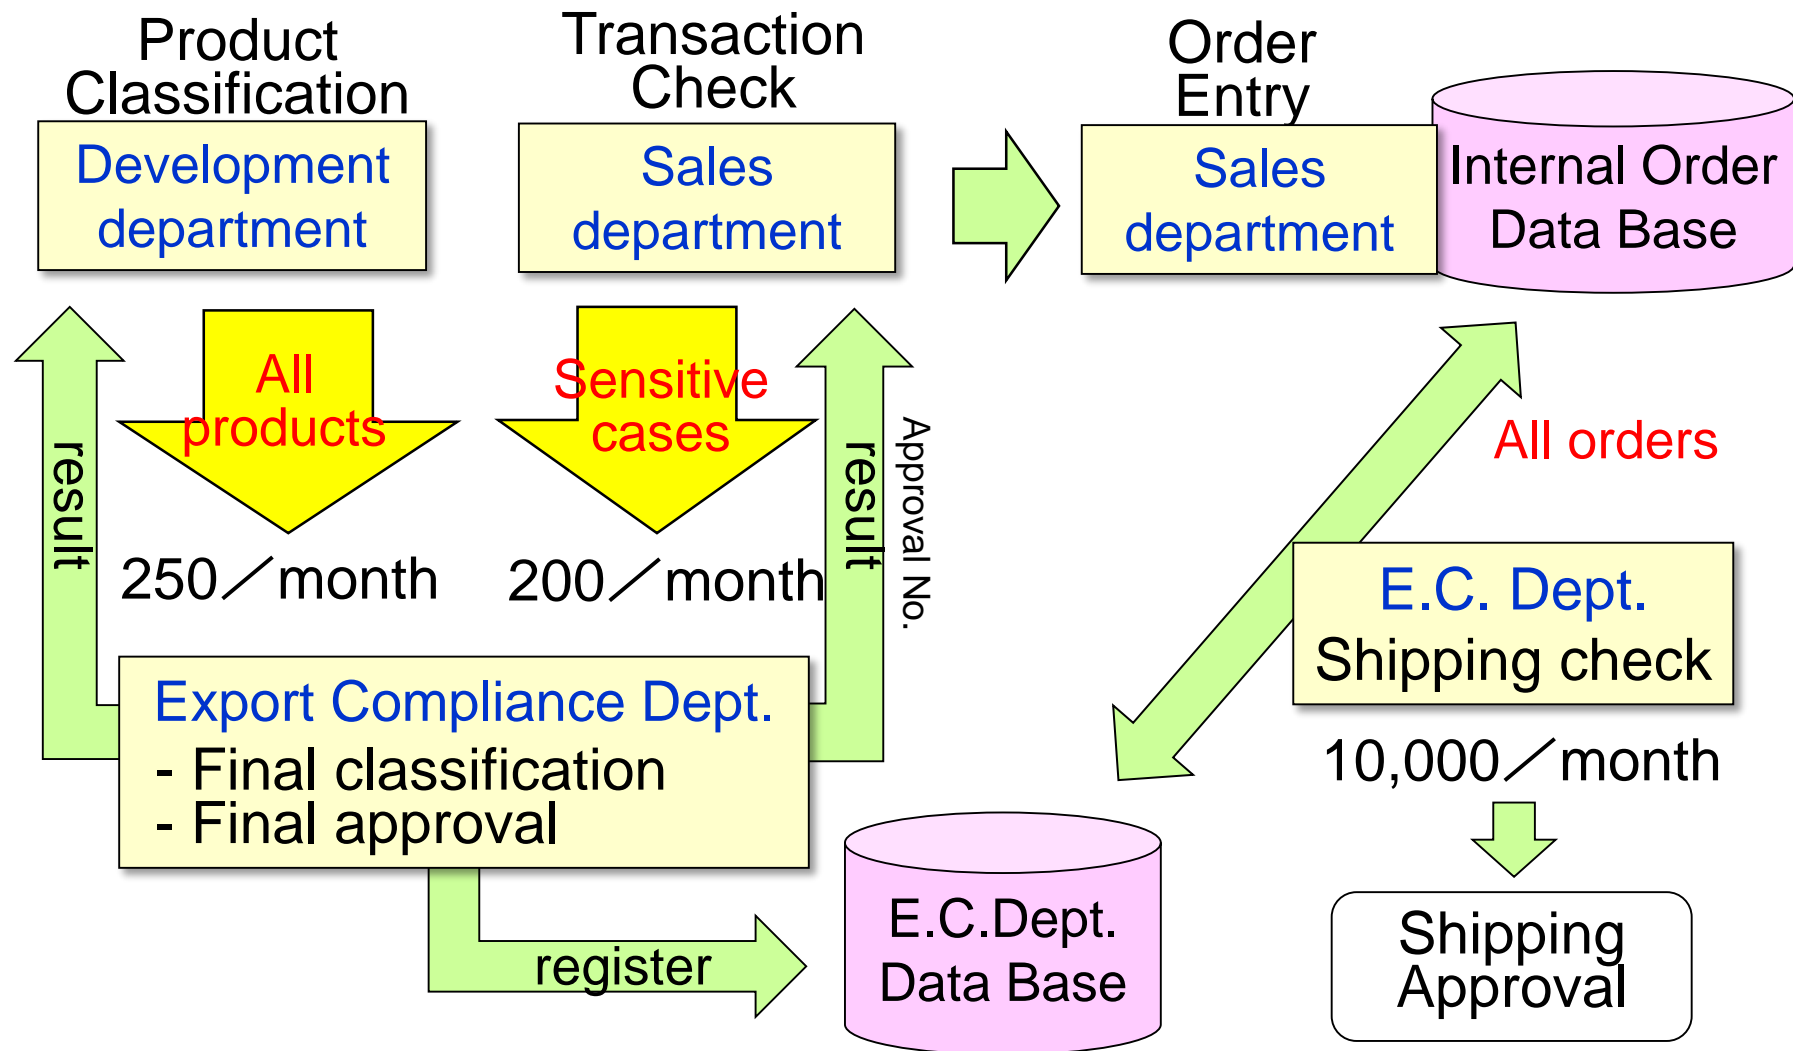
Product Classification

Development department

Transaction Check

Sales department

Order Entry

Sales department

Internal Order Data Base

result

All products

250／month

Sensitive cases

200／month

result

Approval No.

All orders

E.C. Dept. Shipping check

10,000／month

Shipping Approval

Export Compliance Dept.
- Final classification
- Final approval

register

E.C.Dept. Data Base